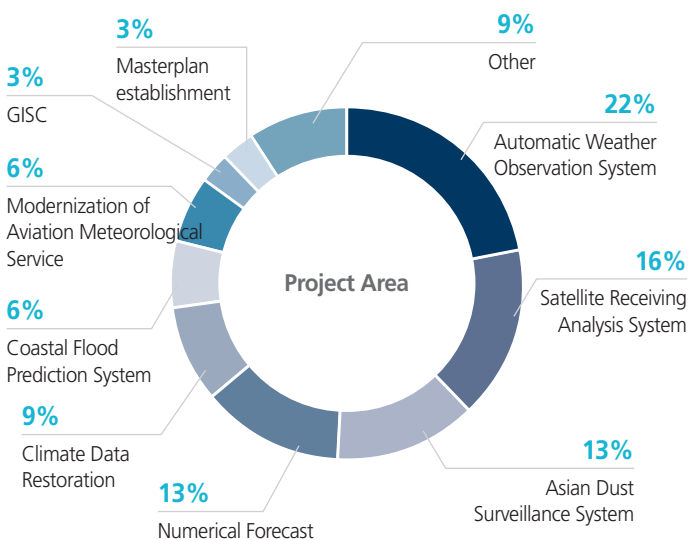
3%
Masterplan establishment

9%
Other

3%
GISC

22%
Automatic Weather Observation System

6%
Modernization of Aviation Meteorological Service

Project Area

16%
Satellite Receiving Analysis System

6%
Coastal Flood Prediction System

9%
Climate Data Restoration

13%
Asian Dust Surveillance System

13%
Numerical Forecast